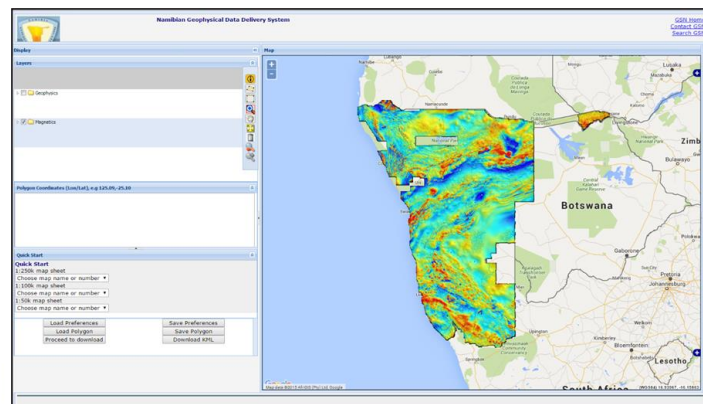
Namibian Geophysical Data Delivery System

GSN Home
Contact GSN
Search GSN

Display

Map

Layers

Geophysics

Magnetics

Polygon Coordinates (Lon/Lat), e.g 125.09,-25.10

Quick Start

Quick Start
1:250k map sheet
Choose map name or number
1:100k map sheet
Choose map name or number
1:50k map sheet
Choose map name or number

Load Preferences
Save Preferences
Load Polygon
Save Polygon
Proceed to download
Download KML

Lusaka
Zimb
Bulawayo
Botswana
Gaborone
Pretoria
Johannesburg
Kimberley
Bloemfontein
Lesotho
South Africa